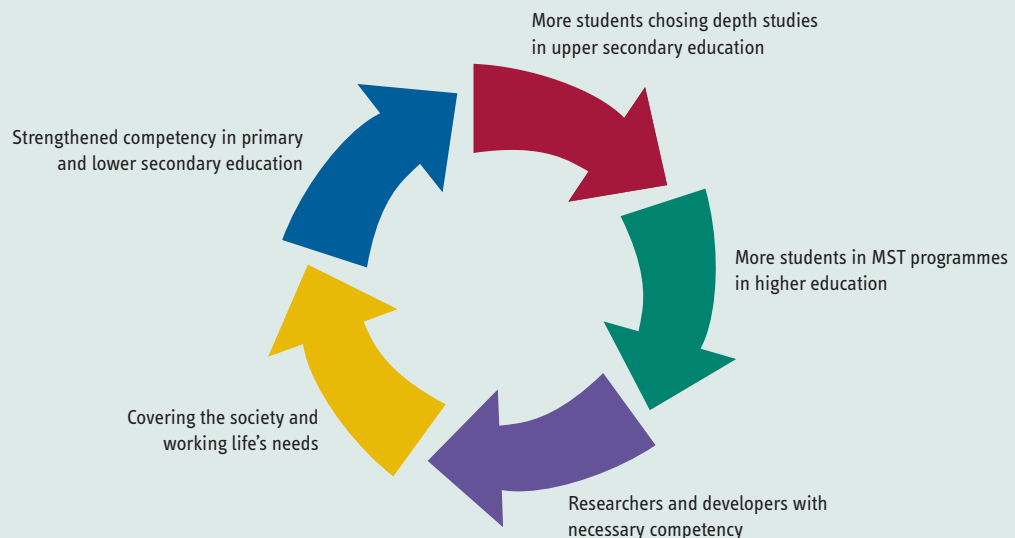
More students chosing depth studies in upper secondary education

More students in MST programmes in higher education

Researchers and developers with necessary competency

Covering the society and working life's needs

Strengthened competency in primary and lower secondary education